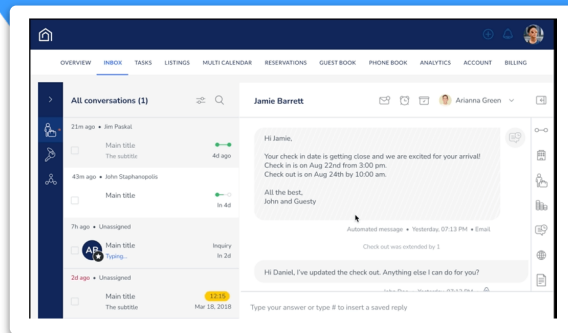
OVERVIEW INBOX TASKS LISTINGS MULTI CALENDAR RESERVATIONS GUEST BOOK PHONE BOOK ANALYTICS ACCOUNT BILLING

All conversations (1)

Jamie Barrett

Arianna Green

21m ago • Jim Paskal
Main title
The subtitle
4d ago

43m ago • John Staphanopolis
Main title
In 4d

7h ago • Unassigned
AB
Main title
Typing...
Inquiry
In 2d

2h ago • Unassigned
Main title
The subtitle
12:15
Mar 18, 2018

Hi Jamie,

Your check in date is getting close and we are excited for your arrival!
Check in is on Aug 22nd from 3:00 pm.
Check out is on Aug 24th by 10:00 am.

All the best,
John and Guesty

Automated message • Yesterday, 07:13 PM • Email

Check out was extended by 1

Hi Daniel, I've updated the check out. Anything else I can do for you?

Type your answer or type # to insert a saved reply